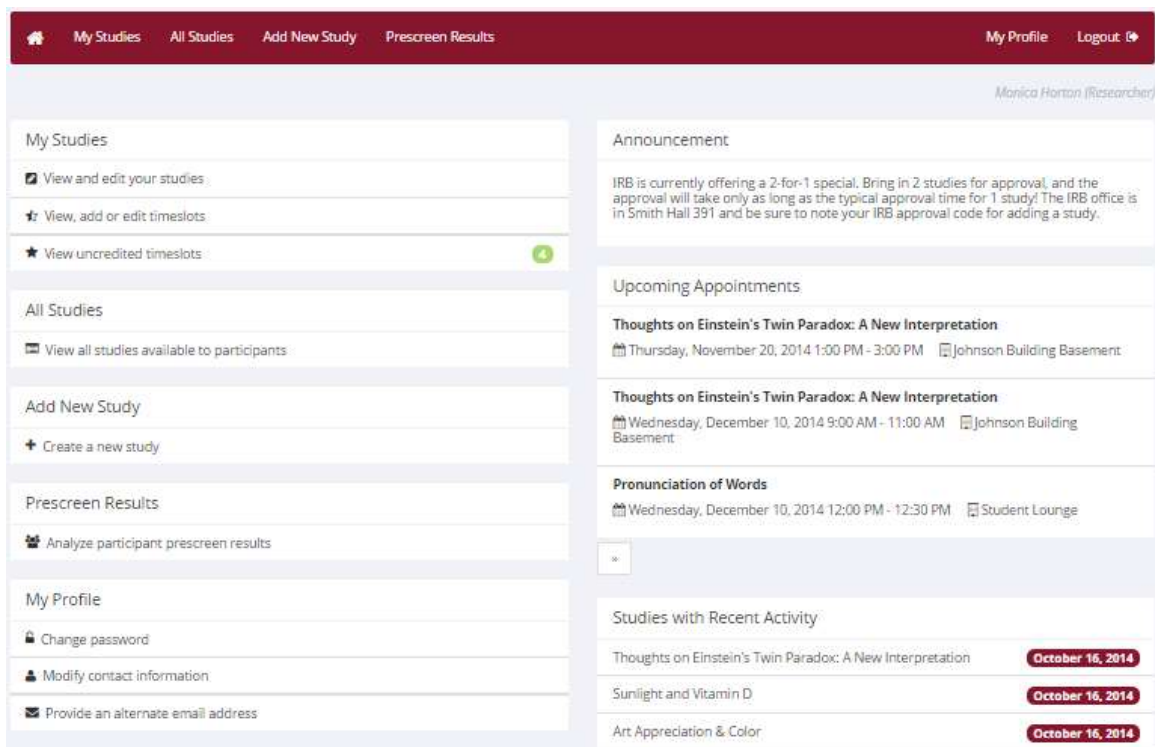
My Studies All Studies Add New Study Prescreen Results My Profile Logout

Monica Horton (Researcher)

My Studies

View and edit your studies

View, add or edit timeslots

View uncredited timeslots 4

All Studies

View all studies available to participants

Add New Study

Create a new study

Prescreen Results

Analyze participant prescreen results

My Profile

Change password

Modify contact information

Provide an alternate email address

Announcement

IRB is currently offering a 2-for-1 special. Bring in 2 studies for approval, and the approval will take only as long as the typical approval time for 1 study! The IRB office is in Smith Hall 391 and be sure to note your IRB approval code for adding a study.

Upcoming Appointments

Thoughts on Einstein's Twin Paradox: A New Interpretation

Thursday, November 20, 2014 1:00 PM - 3:00 PM Johnson Building Basement

Thoughts on Einstein's Twin Paradox: A New Interpretation

Wednesday, December 10, 2014 9:00 AM - 11:00 AM Johnson Building Basement

Pronunciation of Words

Wednesday, December 10, 2014 12:00 PM - 12:30 PM Student Lounge

»

Studies with Recent Activity

Thoughts on Einstein's Twin Paradox: A New Interpretation October 16, 2014

Sunlight and Vitamin D October 16, 2014

Art Appreciation & Color October 16, 2014